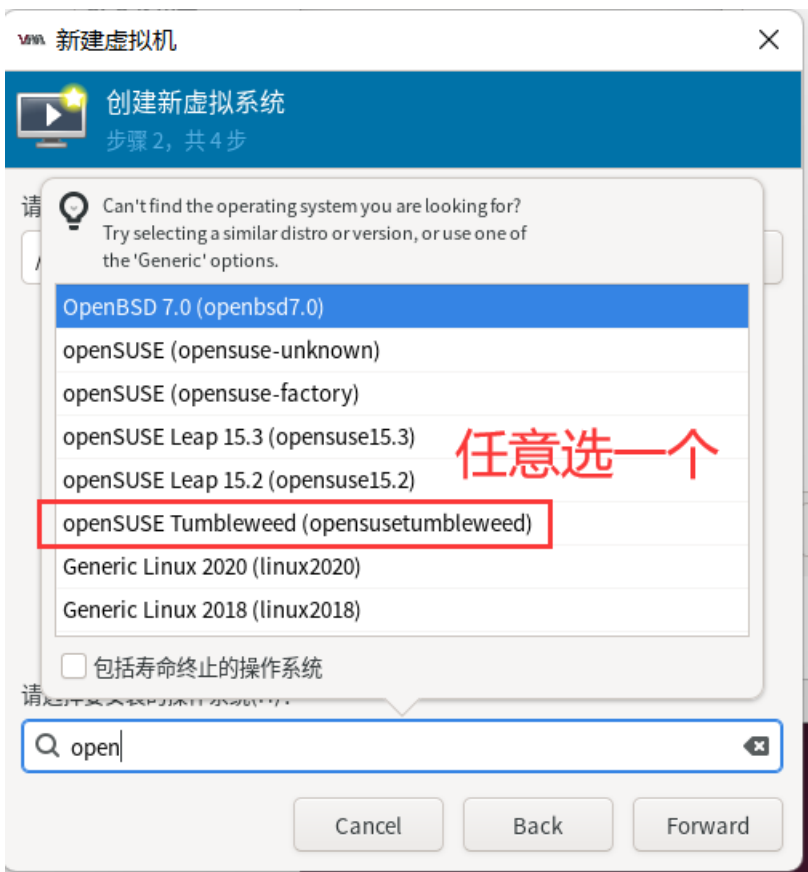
VM 新建虚拟机

创建新虚拟系统
步骤 2，共 4 步

请

Can't find the operating system you are looking for? Try selecting a similar distro or version, or use one of the 'Generic' options.

OpenBSD 7.0 (openbsd7.0)
openSUSE (opensuse-unknown)
openSUSE (opensuse-factory)
openSUSE Leap 15.3 (opensuse15.3)
openSUSE Leap 15.2 (opensuse15.2)
openSUSE Tumbleweed (opensusetumbleweed)
Generic Linux 2020 (linux2020)
Generic Linux 2018 (linux2018)

任意选一个

包括寿命终止的操作系统

请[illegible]

open

Cancel
Back
Forward